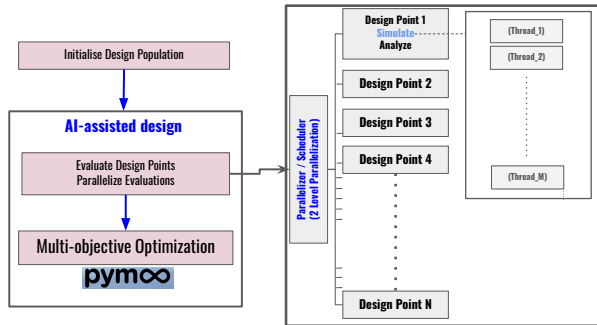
Initialise Design Population

AI-assisted design

Evaluate Design Points
Parallelize Evaluations

Multi-objective Optimization

pymoo

Parallelizer / Scheduler
(2 Level Parallelization)

Design Point 1
Simulate
Analyze

(Thread_1)

(Thread_2)

(Thread_M)

Design Point 2

Design Point 3

Design Point 4

Design Point N